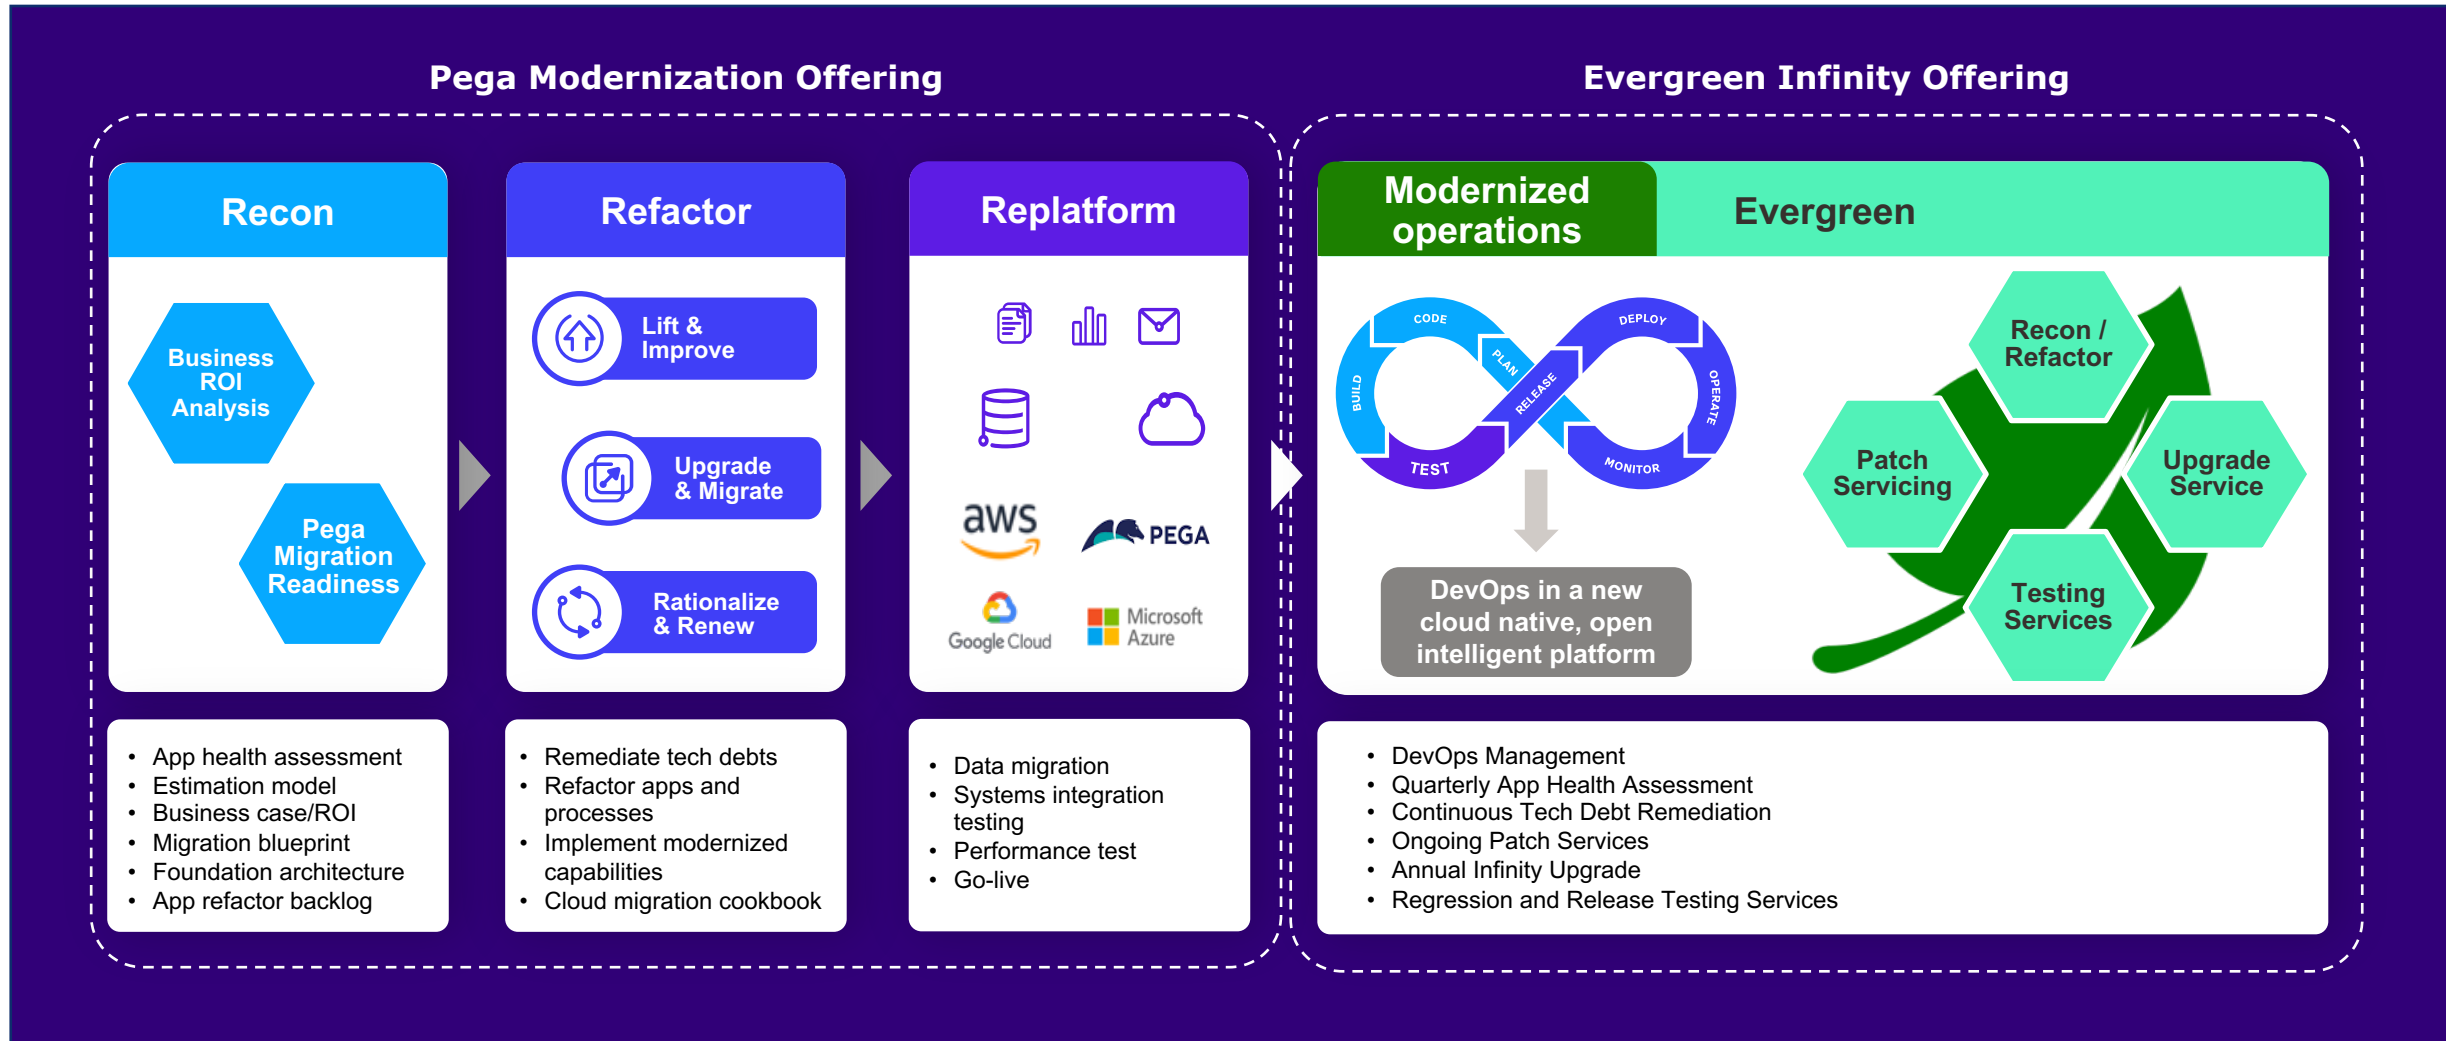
Pega Modernization Offering

Evergreen Infinity Offering

Recon

Business ROI Analysis

Pega Migration Readiness

Refactor

Lift & Improve

Upgrade & Migrate

Rationalize & Renew

Replatform

aws

PEGA

Google Cloud

Microsoft Azure

Modernized operations

Evergreen

CODE

PLAN

RELEASE

DEPLOY

OPERATE

MONITOR

TEST

BUILD

DevOps in a new cloud native, open intelligent platform

Recon / Refactor

Patch Servicing

Upgrade Service

Testing Services

- App health assessment
- Estimation model
- Business case/ROI
- Migration blueprint
- Foundation architecture
- App refactor backlog

- Remediate tech debts
- Refactor apps and processes
- Implement modernized capabilities
- Cloud migration cookbook

- Data migration
- Systems integration testing
- Performance test
- Go-live

- DevOps Management
- Quarterly App Health Assessment
- Continuous Tech Debt Remediation
- Ongoing Patch Services
- Annual Infinity Upgrade
- Regression and Release Testing Services